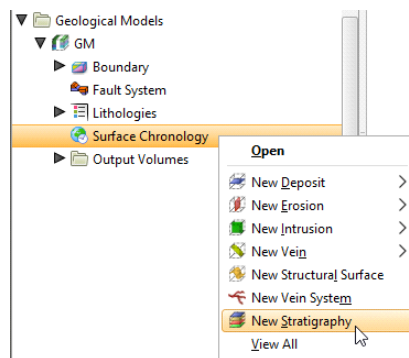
Geological Models
GM
Boundary
Fault System
Lithologies
Surface Chronology
Output Volumes
Open
New Deposit
New Erosion
New Intrusion
New Vein
New Structural Surface
New Vein System
New Stratigraphy
View All